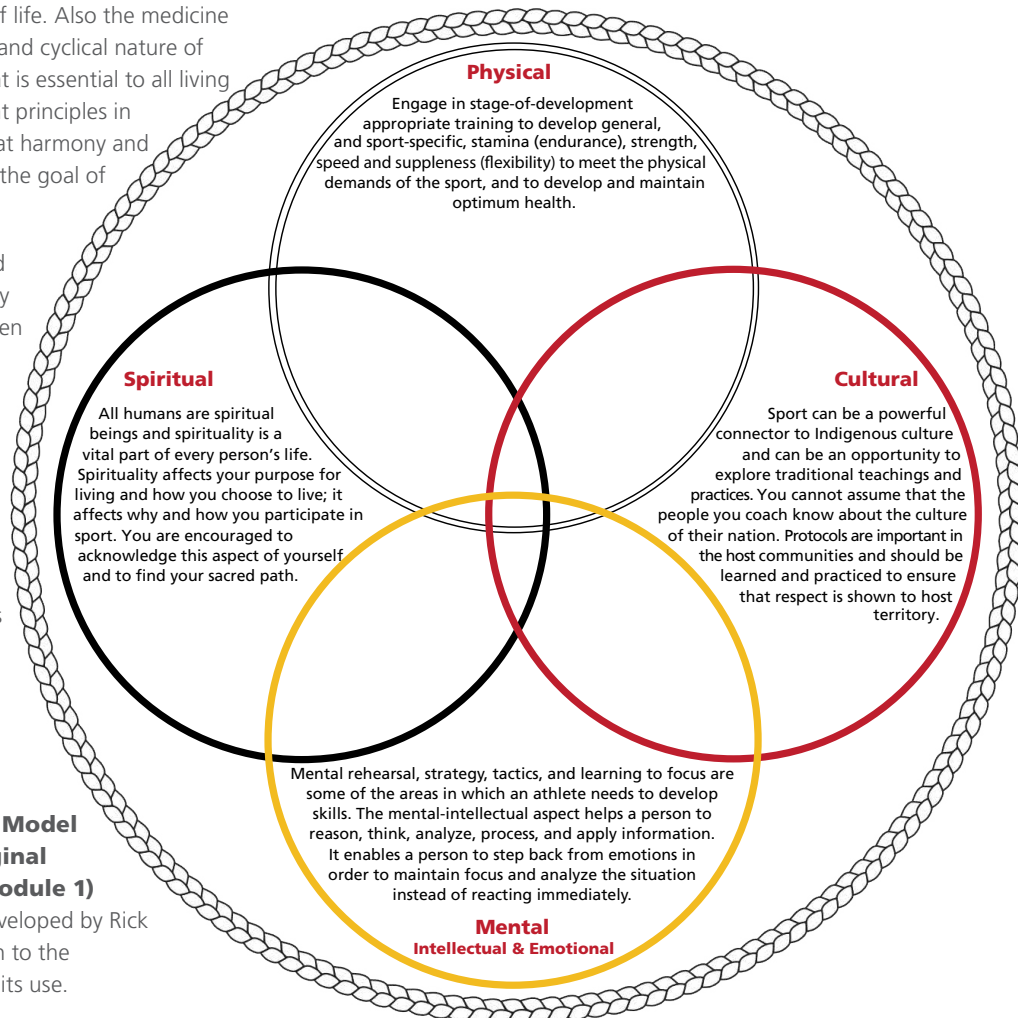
f life. Also the medicine and cyclical nature of t is essential to all living t principles in at harmony and the goal of

d
y
en

s

Model
ginal
odule 1)
veloped by Rick
n to the
its use.

Physical

Engage in stage-of-development appropriate training to develop general, and sport-specific, stamina (endurance), strength, speed and suppleness (flexibility) to meet the physical demands of the sport, and to develop and maintain optimum health.

Spiritual

All humans are spiritual beings and spirituality is a vital part of every person's life. Spirituality affects your purpose for living and how you choose to live; it affects why and how you participate in sport. You are encouraged to acknowledge this aspect of yourself and to find your sacred path.

Cultural

Sport can be a powerful connector to Indigenous culture and can be an opportunity to explore traditional teachings and practices. You cannot assume that the people you coach know about the culture of their nation. Protocols are important in the host communities and should be learned and practiced to ensure that respect is shown to host territory.

Mental rehearsal, strategy, tactics, and learning to focus are some of the areas in which an athlete needs to develop skills. The mental-intellectual aspect helps a person to reason, think, analyze, process, and apply information. It enables a person to step back from emotions in order to maintain focus and analyze the situation instead of reacting immediately.

Mental
Intellectual & Emotional